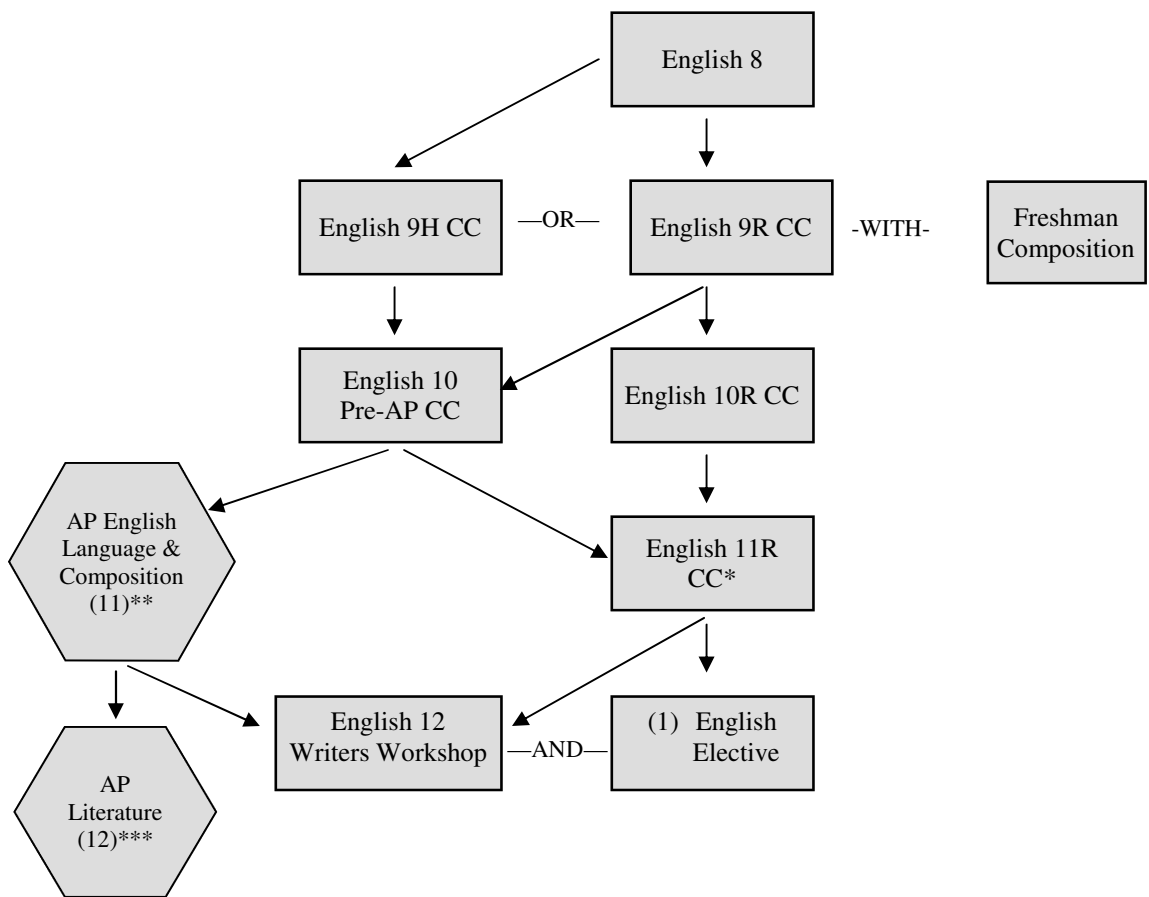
English 8

English 9H CC —OR— English 9R CC -WITH- Freshman Composition

English 10 Pre-AP CC

English 10R CC

AP English Language & Composition (11)**

English 11R CC*

English 12 Writers Workshop —AND— (1) English Elective

AP Literature (12)***